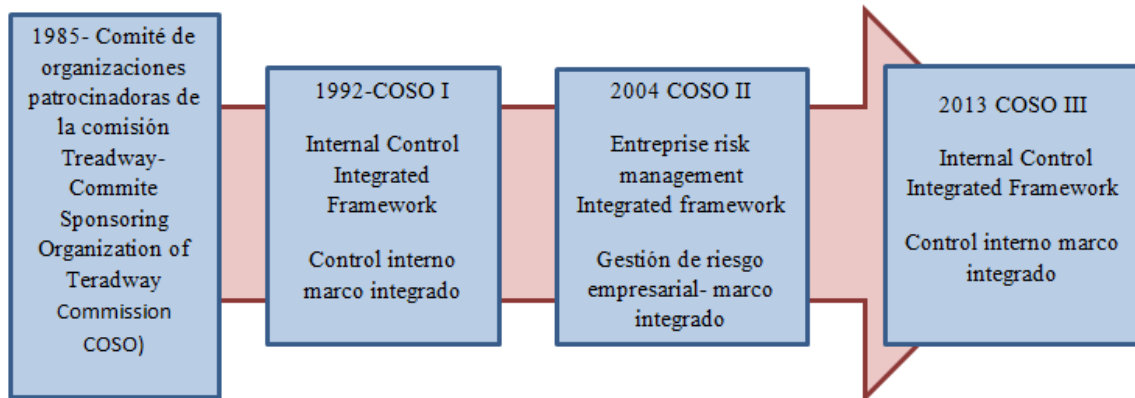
1985- Comité de organizaciones patrocinadoras de la comisión Treadway- Commite Sponsoring Organization of Teradway Commission COSO)

1992-COSO I

Internal Control Integrated Framework

Control interno marco integrado

2004 COSO II

Entreprise risk management Integrated framework

Gestión de riesgo empresarial- marco integrado

2013 COSO III

Internal Control Integrated Framework

Control interno marco integrado